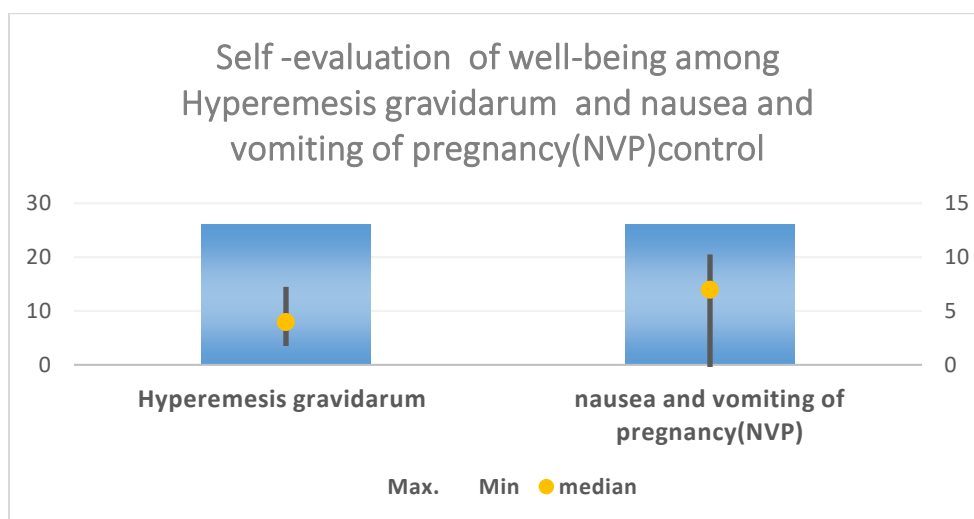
Self -evaluation of well-being among Hyperemesis gravidarum and nausea and vomiting of pregnancy(NVP)control

30
20
10
0

15
10
5
0

Hyperemesis gravidarum

nausea and vomiting of pregnancy(NVP)

Max. Min median